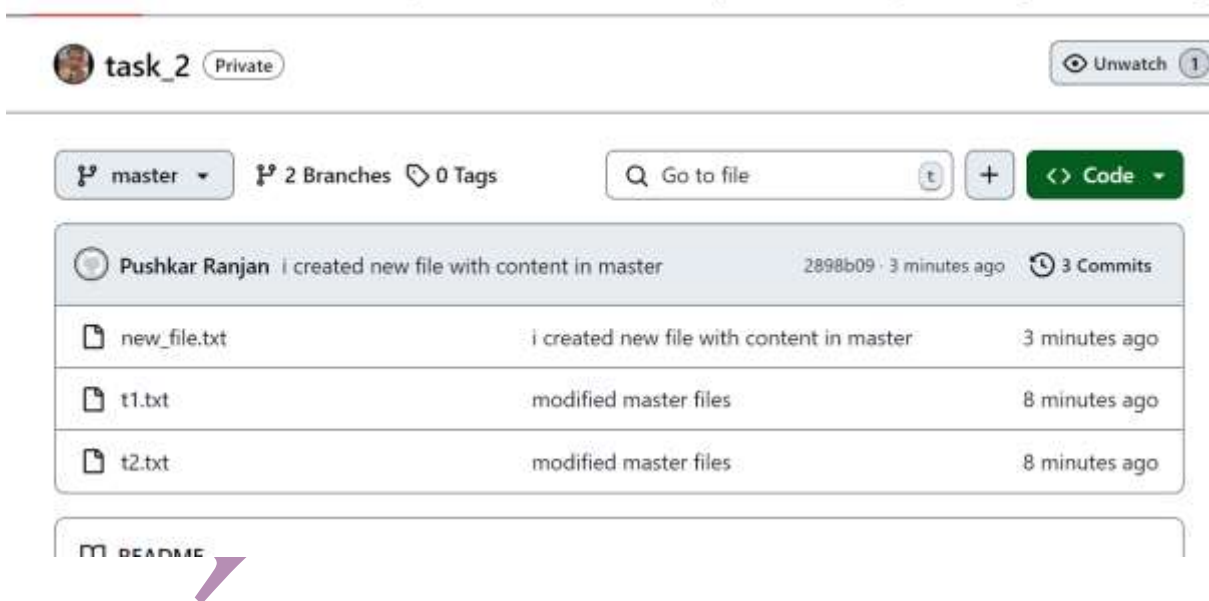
task_2 Private

Unwatch 1

master

2 Branches 0 Tags

Go to file t

+

<> Code

Pushkar Ranjan i created new file with content in master 2898b09 · 3 minutes ago 3 Commits

| | | |
|---|---|---|
| new_file.txt | i created new file with content in master | 3 minutes ago |
| t1.txt | modified master files | 8 minutes ago |
| t2.txt | modified master files | 8 minutes ago |

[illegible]